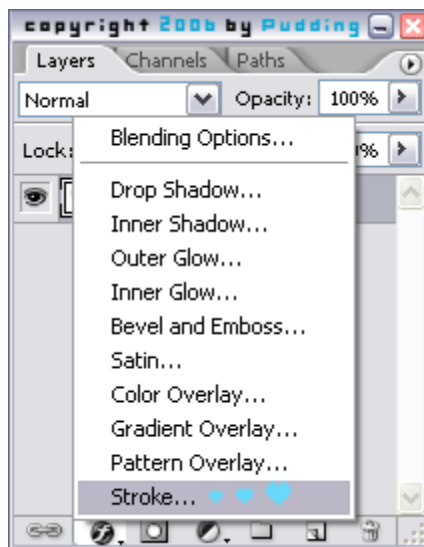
copyright 2006 by Pudding

Layers Channels Paths

Normal

Opacity: 100%

Lock:

%

Blending Options...

Drop Shadow...

Inner Shadow...

Outer Glow...

Inner Glow...

Bevel and Emboss...

Satin...

Color Overlay...

Gradient Overlay...

Pattern Overlay...

Stroke...